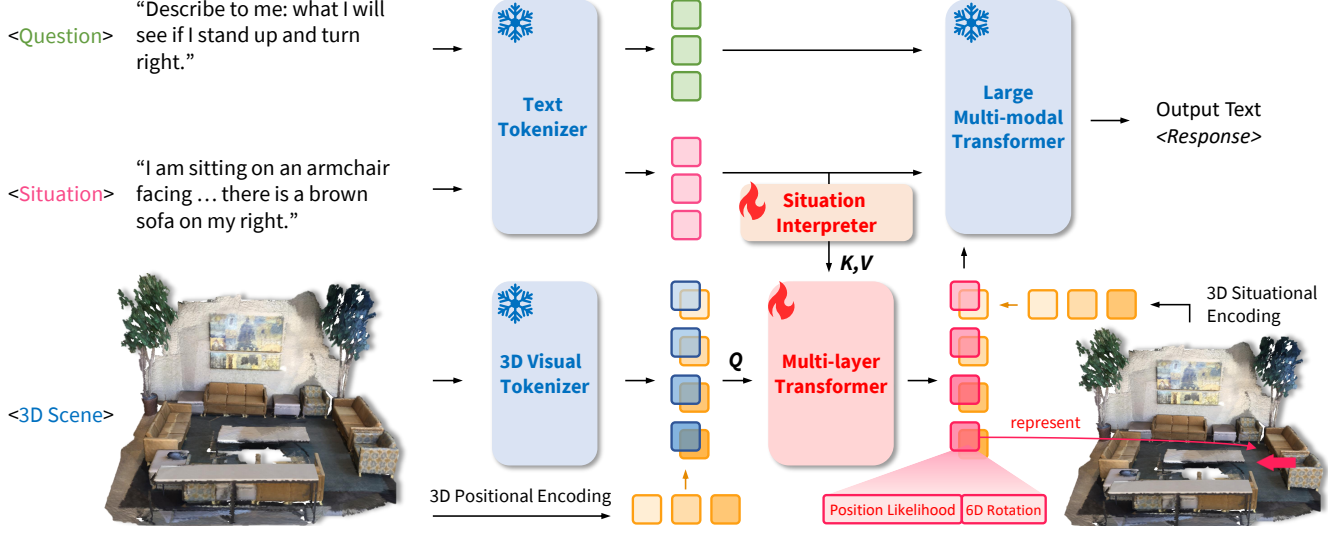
<Question> "Describe to me: what I will see if I stand up and turn right."

<Situation> "I am sitting on an armchair facing … there is a brown sofa on my right."

<3D Scene>

Text Tokenizer

3D Visual Tokenizer

3D Positional Encoding

Situation Interpreter

K,V

Q

Multi-layer Transformer

Large Multi-modal Transformer

Output Text <Response>

3D Situational Encoding

represent

Position Likelihood

6D Rotation